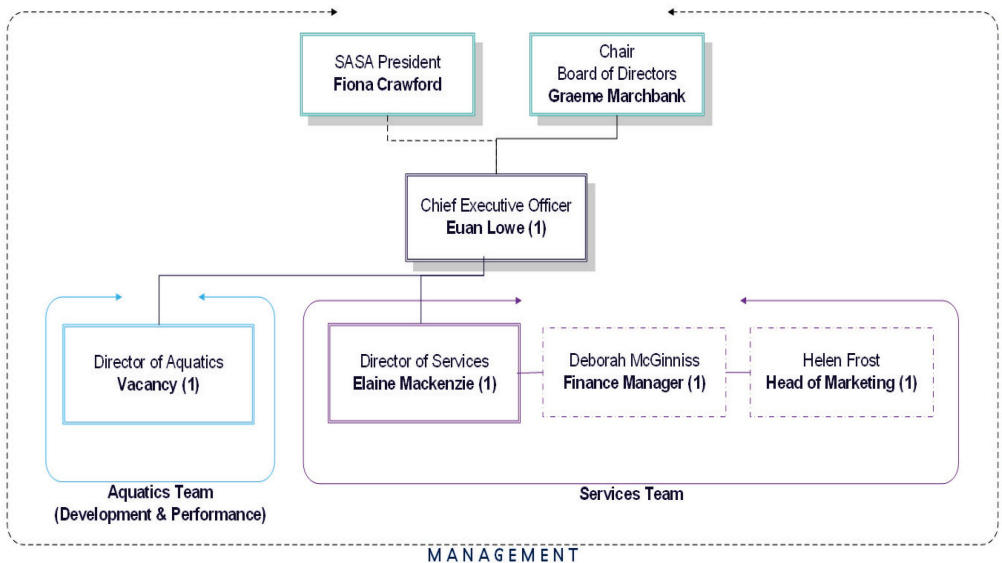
SASA President
Fiona Crawford

Chair
Board of Directors
Graeme Marchbank

Chief Executive Officer
Euan Lowe (1)

Director of Aquatics
Vacancy (1)

Director of Services
Elaine Mackenzie (1)

Deborah McGinniss
Finance Manager (1)

Helen Frost
Head of Marketing (1)

Aquatics Team
(Development & Performance)

Services Team

MANAGEMENT